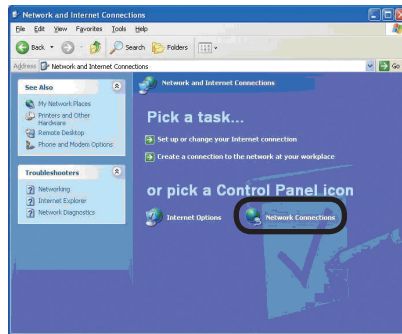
Network and Internet Connections

File Edit View Favorites Tools Help

Back Search Folders

Address Network and Internet Connections Go

See Also

My Network Places
Printers and Other Hardware
Remote Desktop
Phone and Modem Options

Troubleshooters

Networking
Internet Explorer
Network Diagnostics

Network and Internet Connections

Pick a task...

Set up or change your Internet connection

Create a connection to the network at your workplace

or pick a Control Panel icon

Internet Options

Network Connections